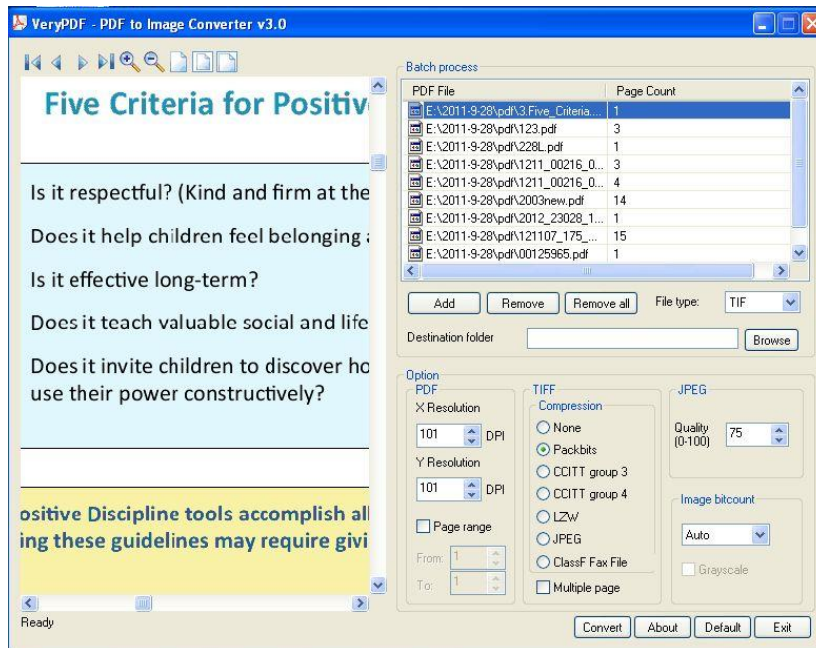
VeryPDF - PDF to Image Converter v3.0

Five Criteria for Positiv

Is it respectful? (Kind and firm at the

Does it help children feel belonging

Is it effective long-term?

Does it teach valuable social and life

Does it invite children to discover ho use their power constructively?

ositive Discipline tools accomplish all ing these guidelines may require givi

Ready

Batch process

| PDF File | Page Count |
|---|---|
| E:\2011-9-28\pdf\3.Five_Criteria.... | 1 |
| E:\2011-9-28\pdf\123.pdf | 3 |
| E:\2011-9-28\pdf\228L.pdf | 1 |
| E:\2011-9-28\pdf\1211_00216_0... | 3 |
| E:\2011-9-28\pdf\1211_00216_0... | 4 |
| E:\2011-9-28\pdf\2003new.pdf | 14 |
| E:\2011-9-28\pdf\2012_23028_1... | 1 |
| E:\2011-9-28\pdf\121107_175_... | 15 |
| E:\2011-9-28\pdf\00125965.pdf | 1 |

Add Remove Remove all File type: TIF

Destination folder Browse

Option

PDF

X Resolution

101 DPI

Y Resolution

101 DPI

Page range

From: 1

To: 1

TIFF

Compression

None

Packbits

CCITT group 3

CCITT group 4

LZW

JPEG

ClassF Fax File

Multiple page

JPEG

Quality (0-100) 75

Image bitcount

Auto

Grayscale

Convert About Default Exit